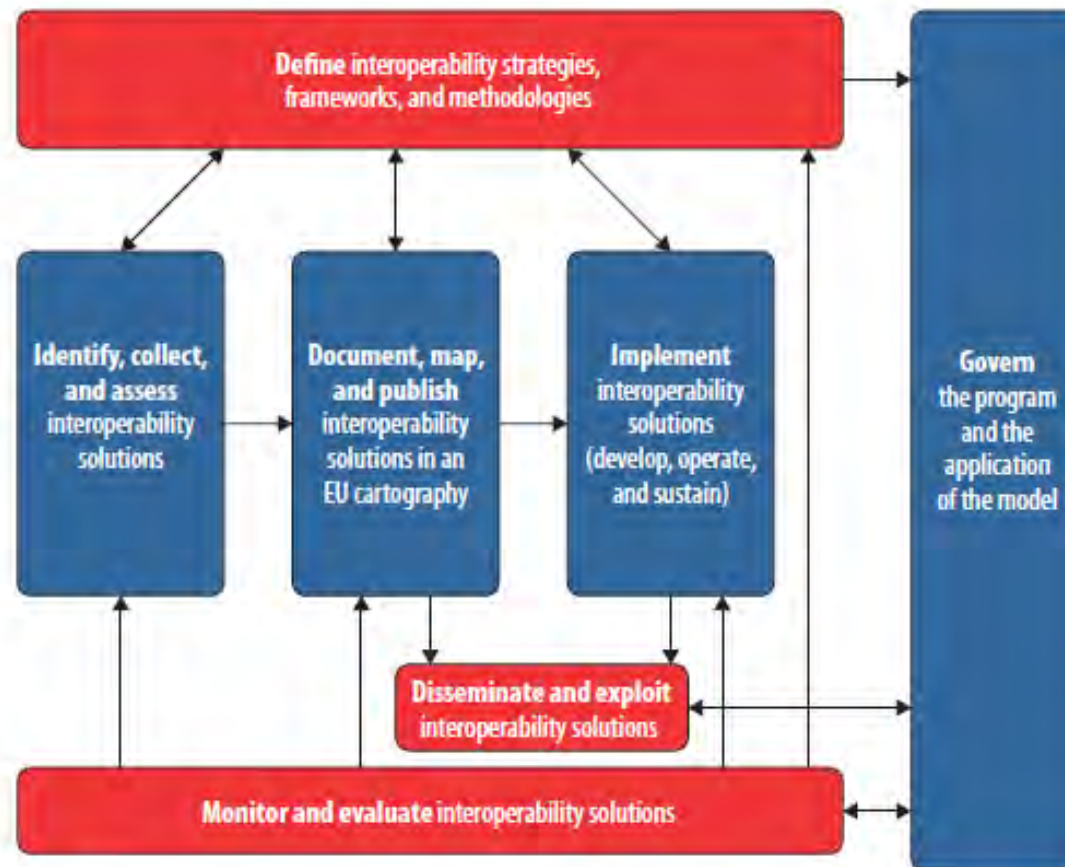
Define interoperability strategies, frameworks, and methodologies

Identify, collect, and assess interoperability solutions

Document, map, and publish interoperability solutions in an EU cartography

Implement interoperability solutions (develop, operate, and sustain)

Govern the program and the application of the model

Disseminate and exploit interoperability solutions

Monitor and evaluate interoperability solutions